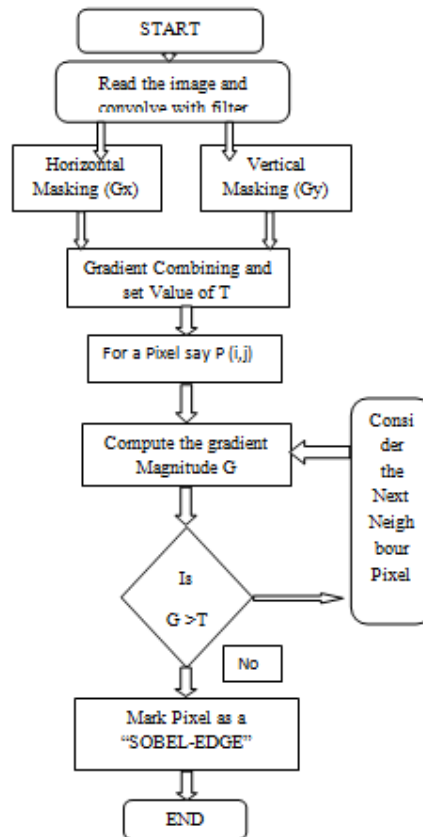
START

Read the image and convolve with filter

Horizontal Masking (Gx)

Vertical Masking (Gy)

Gradient Combining and set Value of T

For a Pixel say P (i,j)

Compute the gradient Magnitude G

Consider the Next Neighbour Pixel

Is G >T

No

Mark Pixel as a "SOBEL-EDGE"

END